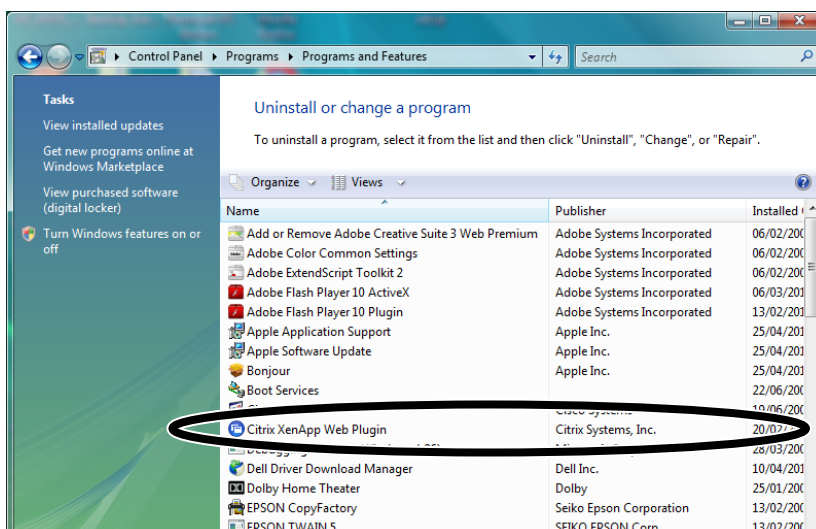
Control Panel ▸ Programs ▸ Programs and Features

Search

Tasks

View installed updates

Get new programs online at Windows Marketplace

View purchased software (digital locker)

Turn Windows features on or off

Uninstall or change a program

To uninstall a program, select it from the list and then click "Uninstall", "Change", or "Repair".

Organize Views

| Name | Publisher | Installed |
|---|---|---|
| Add or Remove Adobe Creative Suite 3 Web Premium | Adobe Systems Incorporated | 06/02/20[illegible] |
| Adobe Color Common Settings | Adobe Systems Incorporated | 06/02/20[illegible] |
| Adobe ExtendScript Toolkit 2 | Adobe Systems Incorporated | 06/02/20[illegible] |
| Adobe Flash Player 10 ActiveX | Adobe Systems Incorporated | 06/03/20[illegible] |
| Adobe Flash Player 10 Plugin | Adobe Systems Incorporated | 13/02/20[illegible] |
| Apple Application Support | Apple Inc. | 25/04/20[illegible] |
| Apple Software Update | Apple Inc. | 25/04/20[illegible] |
| Bonjour | Apple Inc. | 25/04/20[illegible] |
| Boot Services | | 22/06/20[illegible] |
| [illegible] | Cisco Systems | 19/06/20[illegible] |
| Citrix XenApp Web Plugin | Citrix Systems, Inc. | 20/07/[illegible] |
| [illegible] | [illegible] | 28/03/20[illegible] |
| Dell Driver Download Manager | Dell Inc. | 10/04/20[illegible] |
| Dolby Home Theater | Dolby | 25/01/20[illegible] |
| EPSON CopyFactory | Seiko Epson Corporation | 13/02/20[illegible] |
| EPSON TWAIN 5 | SEIKO EPSON Corp. | 13/02/20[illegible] |